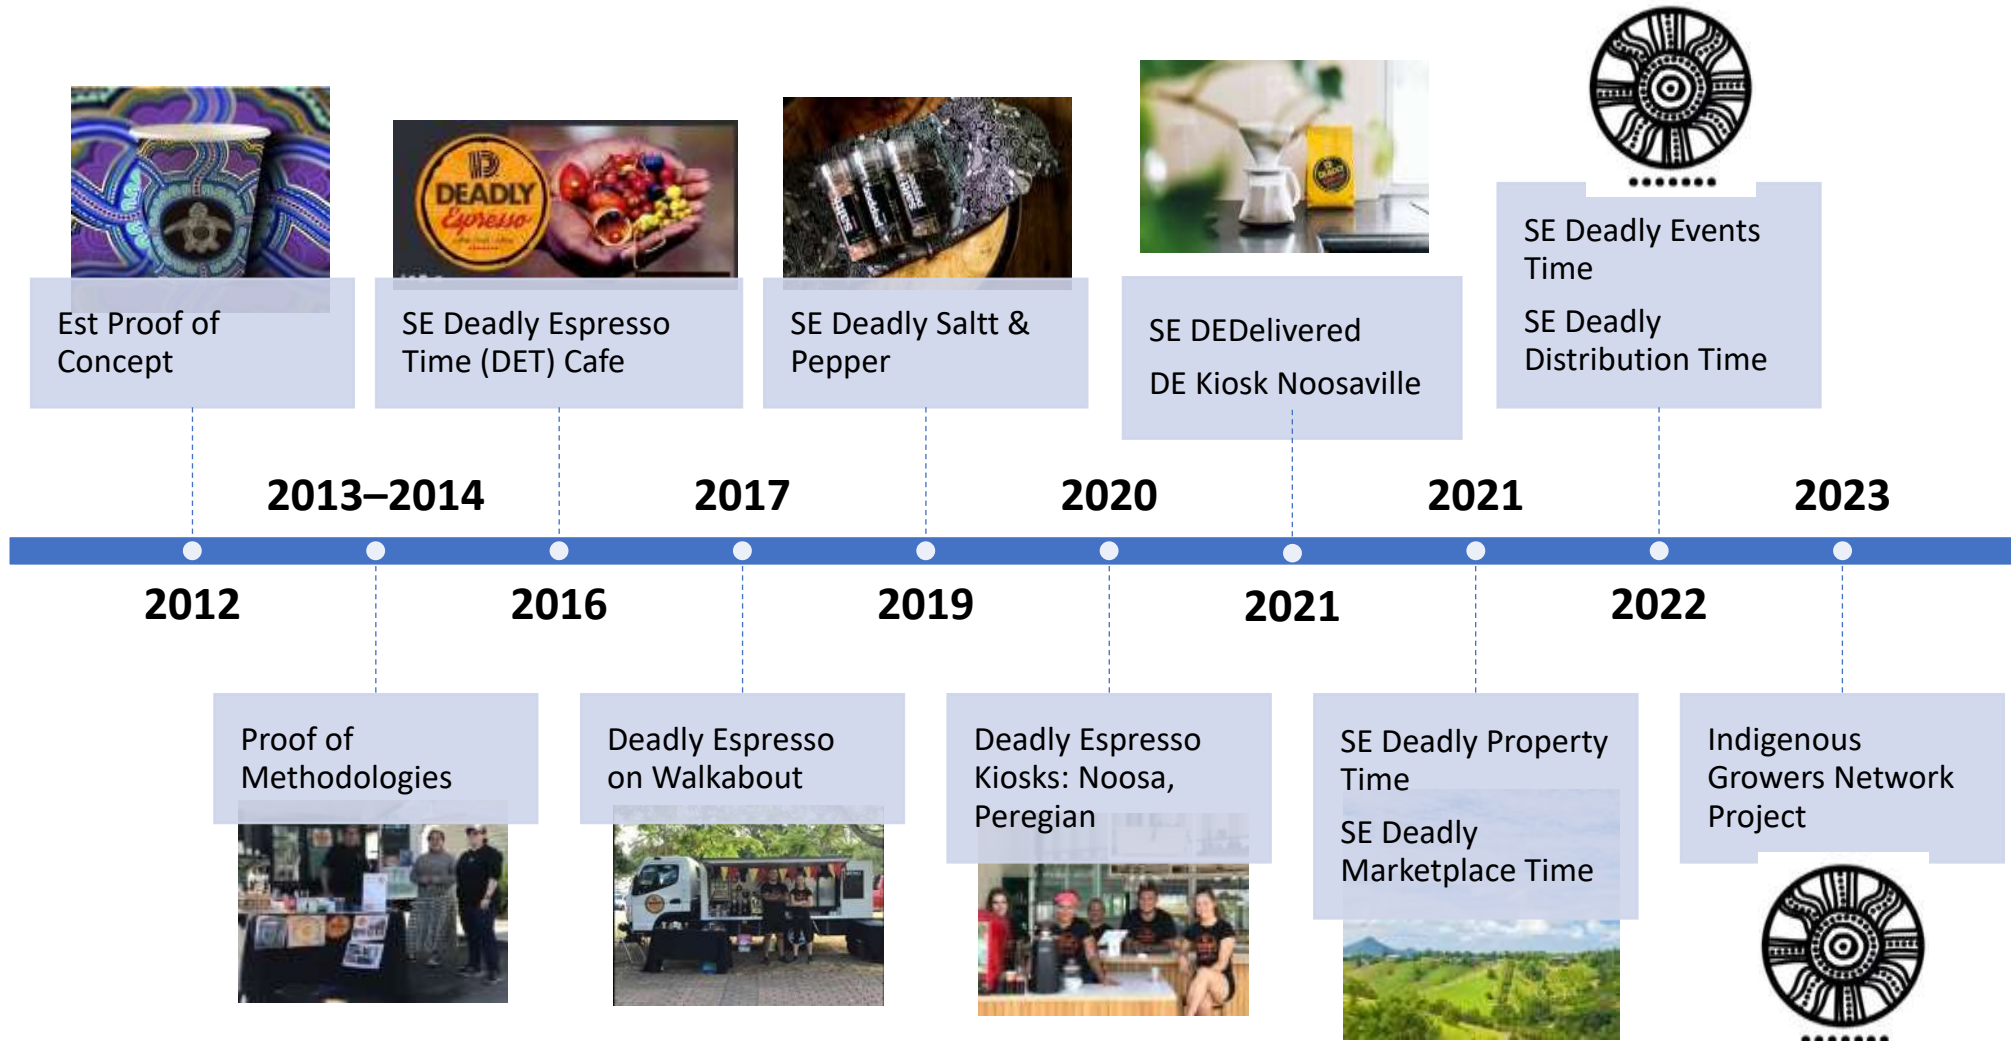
DEADLY Espresso

Est Proof of Concept

SE Deadly Espresso Time (DET) Cafe

SE Deadly Saltt & Pepper

SE DEDelivered

DE Kiosk Noosaville

SE Deadly Events Time

SE Deadly Distribution Time

2013–2014

2017

2020

2021

2023

2012

2016

2019

2021

2022

Proof of Methodologies

Deadly Espresso on Walkabout

Deadly Espresso Kiosks: Noosa, Peregian

SE Deadly Property Time

SE Deadly Marketplace Time

Indigenous Growers Network Project